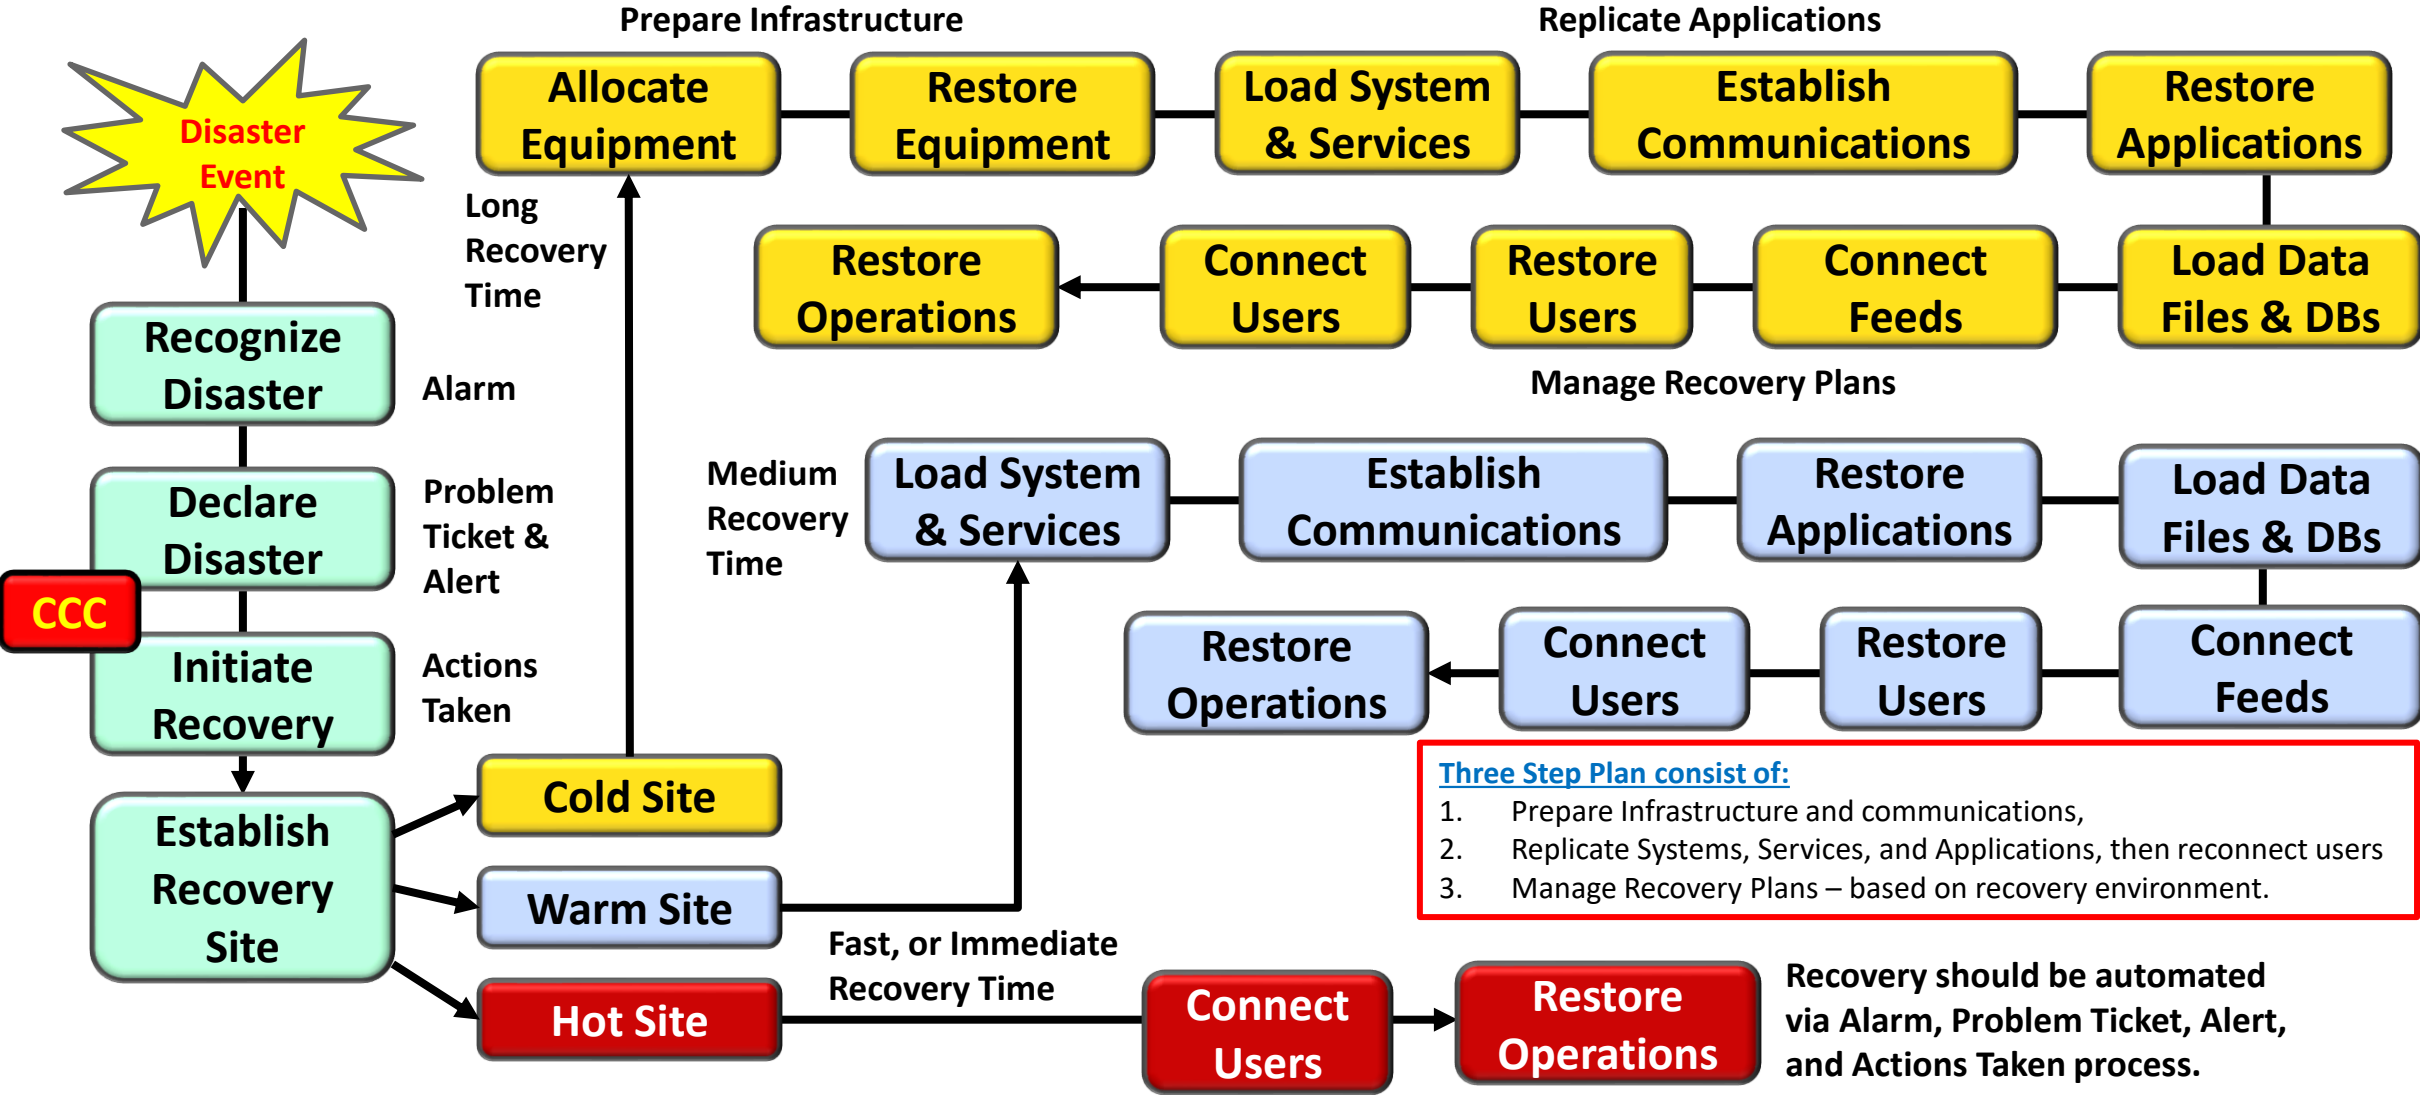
Prepare Infrastructure

Replicate Applications

Disaster Event

Allocate Equipment

Restore Equipment

Load System & Services

Establish Communications

Restore Applications

Long Recovery Time

Restore Operations

Connect Users

Restore Users

Connect Feeds

Load Data Files & DBs

Recognize Disaster

Alarm

Manage Recovery Plans

Declare Disaster

Problem Ticket & Alert

Medium Recovery Time

Load System & Services

Establish Communications

Restore Applications

Load Data Files & DBs

CCC

Initiate Recovery

Actions Taken

Restore Operations

Connect Users

Restore Users

Connect Feeds

Establish Recovery Site

Cold Site

Three Step Plan consist of:
1. Prepare Infrastructure and communications,
2. Replicate Systems, Services, and Applications, then reconnect users
3. Manage Recovery Plans – based on recovery environment.

Warm Site

Fast, or Immediate Recovery Time

Hot Site

Connect Users

Restore Operations

Recovery should be automated via Alarm, Problem Ticket, Alert, and Actions Taken process.